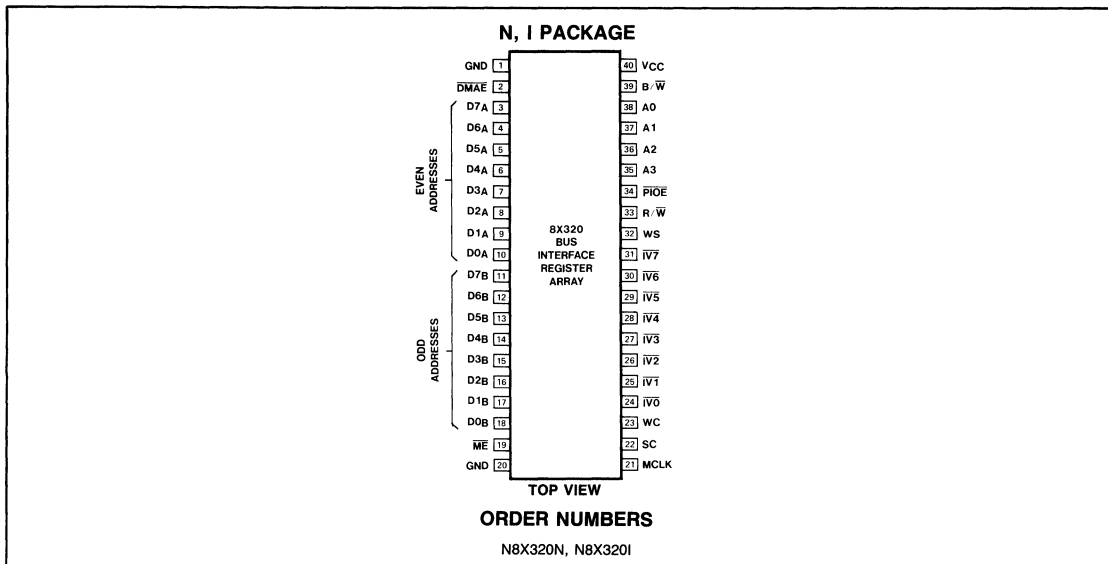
N, I PACKAGE

GND 1
$\overline{DMAE}$ 2
D7A 3
D6A 4
D5A 5
D4A 6
D3A 7
D2A 8
D1A 9
D0A 10
D7B 11
D6B 12
D5B 13
D4B 14
D3B 15
D2B 16
D1B 17
D0B 18
$\overline{ME}$ 19
GND 20

EVEN ADDRESSES

ODD ADDRESSES

8X320 BUS INTERFACE REGISTER ARRAY

40 VCC
39 B/$\overline{W}$
38 A0
37 A1
36 A2
35 A3
34 $\overline{PIOE}$
33 R/$\overline{W}$
32 WS
31 $\overline{IV7}$
30 $\overline{IV6}$
29 $\overline{IV5}$
28 $\overline{IV4}$
27 $\overline{IV3}$
26 $\overline{IV2}$
25 $\overline{IV1}$
24 $\overline{IV0}$
23 WC
22 SC
21 MCLK

TOP VIEW

ORDER NUMBERS

N8X320N, N8X320I